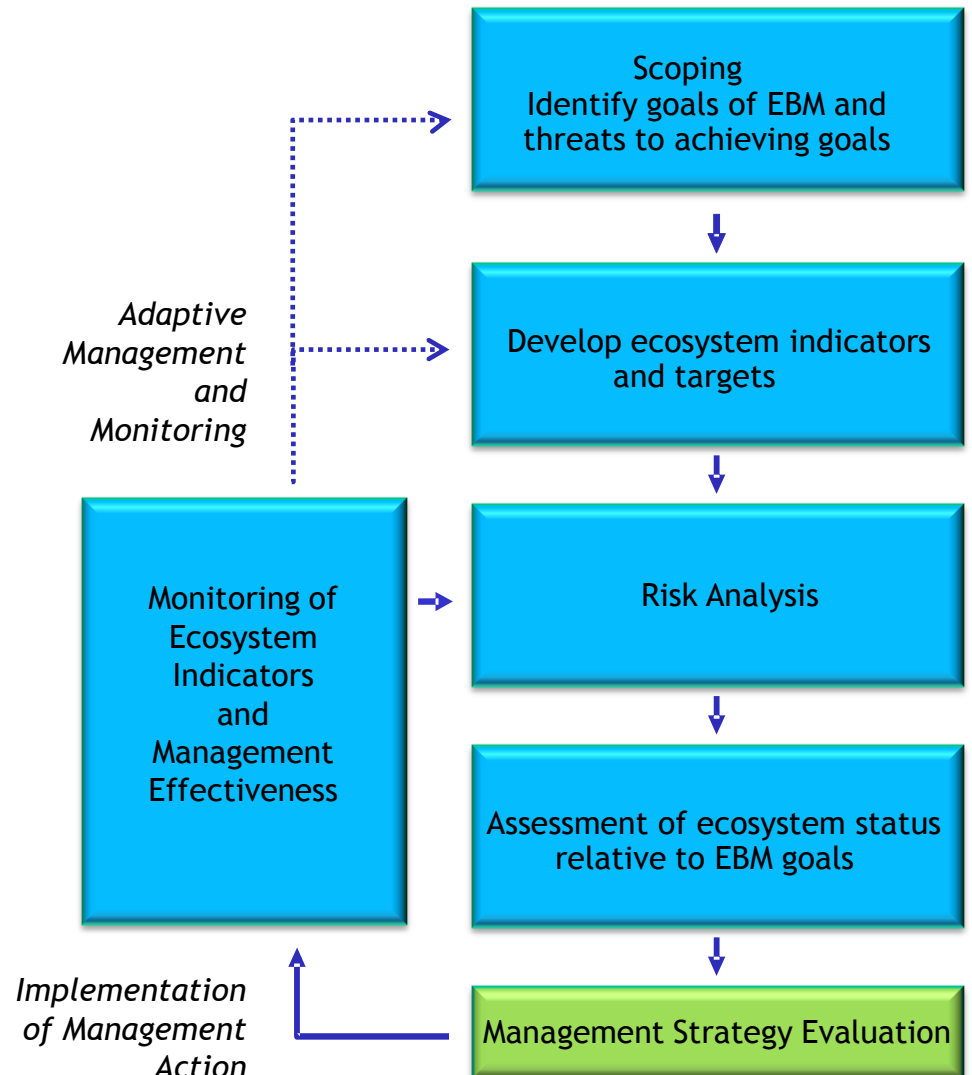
Scoping
Identify goals of EBM and threats to achieving goals

Adaptive Management and Monitoring

Develop ecosystem indicators and targets

Monitoring of Ecosystem Indicators and Management Effectiveness

Risk Analysis

Assessment of ecosystem status relative to EBM goals

Implementation of Management Action

Management Strategy Evaluation